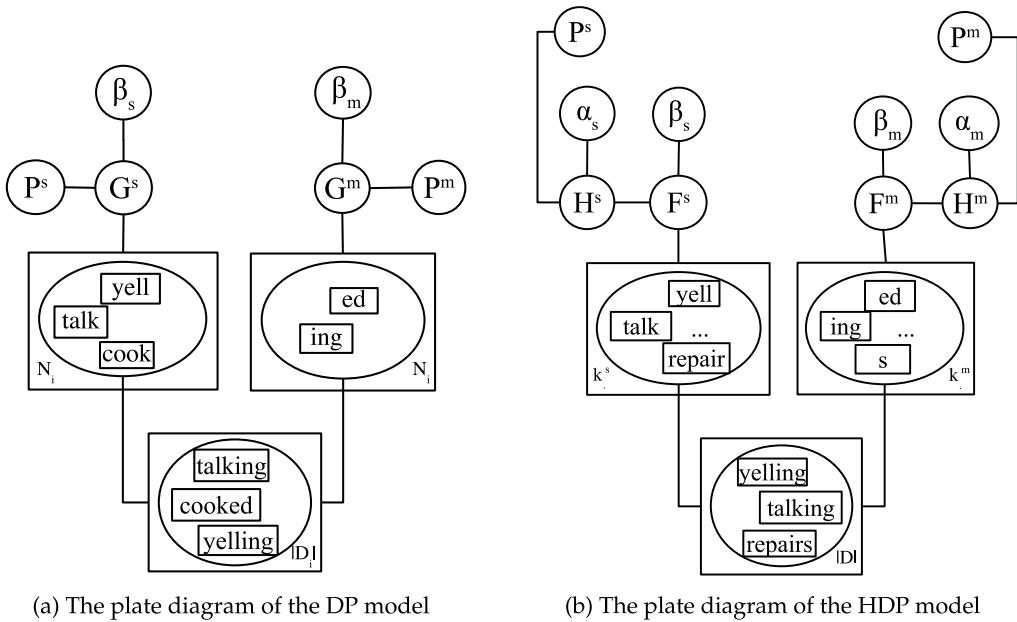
$\beta_s$

$P^s$

$G^s$

$\beta_m$

$G^m$

$P^m$

yell

talk

cook

$N_i$

ed

ing

$N_i$

talking

cooked

yelling

$|D_i|$

(a) The plate diagram of the DP model

$P^s$

$\alpha_s$

$\beta_s$

$H^s$

$F^s$

$P^m$

$\beta_m$

$\alpha_m$

$F^m$

$H^m$

yell

talk

...

repair

$k^s$

ed

ing

...

s

$k^m$

yelling

talking

repairs

$|D|$

(b) The plate diagram of the HDP model